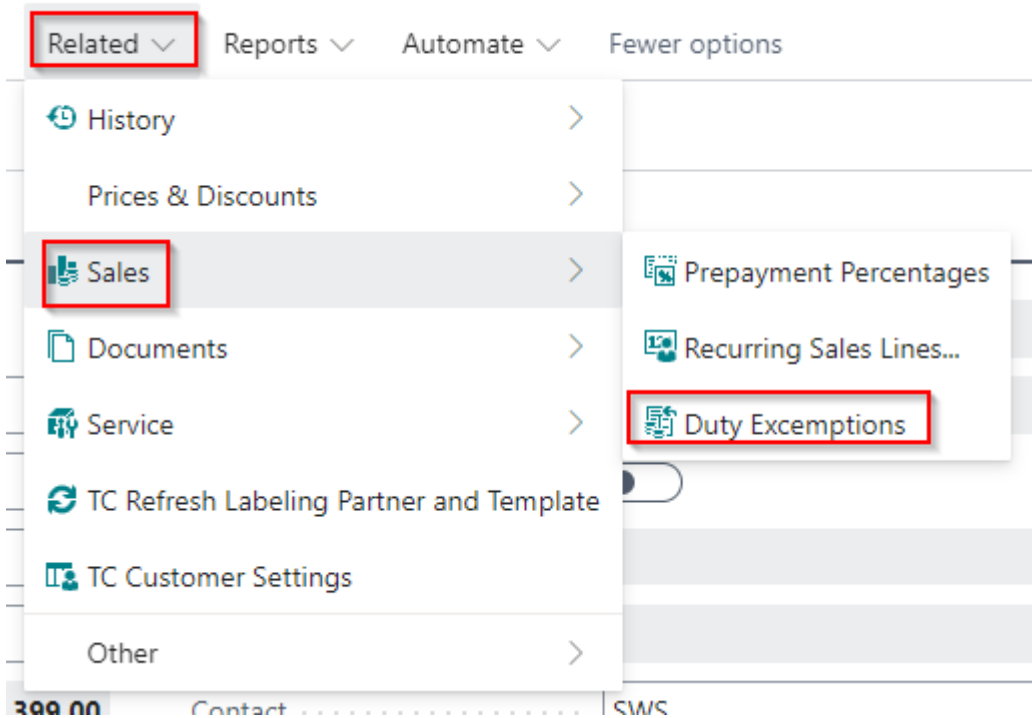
Related Reports Automate Fewer options

History
Prices & Discounts
Sales
Documents
Service
TC Refresh Labeling Partner and Template
TC Customer Settings
Other

Prepayment Percentages
Recurring Sales Lines...
Duty Excemptions

399.00 Contact SWS